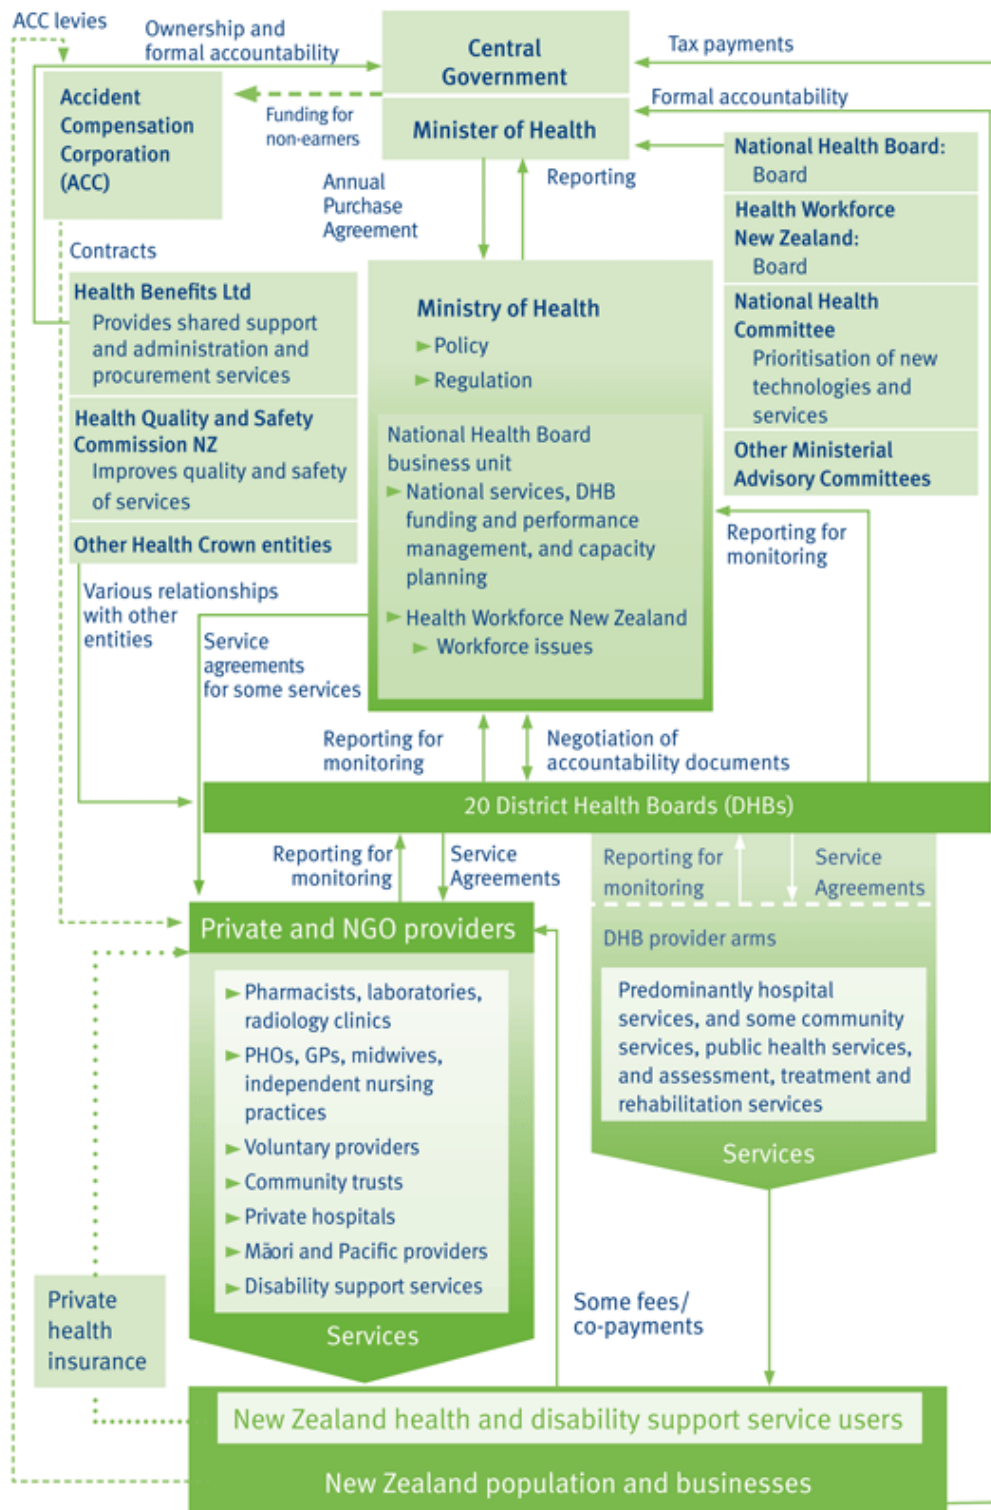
ACC levies

Ownership and formal accountability

Central Government

Tax payments

Accident Compensation Corporation (ACC)

Funding for non-earners

Minister of Health

Formal accountability

National Health Board: Board

Annual Purchase Agreement

Reporting

Health Workforce New Zealand: Board

Contracts

Health Benefits Ltd
Provides shared support and administration and procurement services

Ministry of Health
► Policy
► Regulation

National Health Committee
Prioritisation of new technologies and services

Health Quality and Safety Commission NZ
Improves quality and safety of services

National Health Board business unit
► National services, DHB funding and performance management, and capacity planning

Other Ministerial Advisory Committees

Other Health Crown entities

Reporting for monitoring

► Health Workforce New Zealand
► Workforce issues

Various relationships with other entities

Service agreements for some services

Reporting for monitoring

Negotiation of accountability documents

20 District Health Boards (DHBs)

Reporting for monitoring

Service Agreements

Reporting for monitoring

Service Agreements

Private and NGO providers

DHB provider arms

► Pharmacists, laboratories, radiology clinics
► PHOs, GPs, midwives, independent nursing practices
► Voluntary providers
► Community trusts
► Private hospitals
► Māori and Pacific providers
► Disability support services

Predominantly hospital services, and some community services, public health services, and assessment, treatment and rehabilitation services

Services

Services

Private health insurance

Some fees/ co-payments

New Zealand health and disability support service users

New Zealand population and businesses